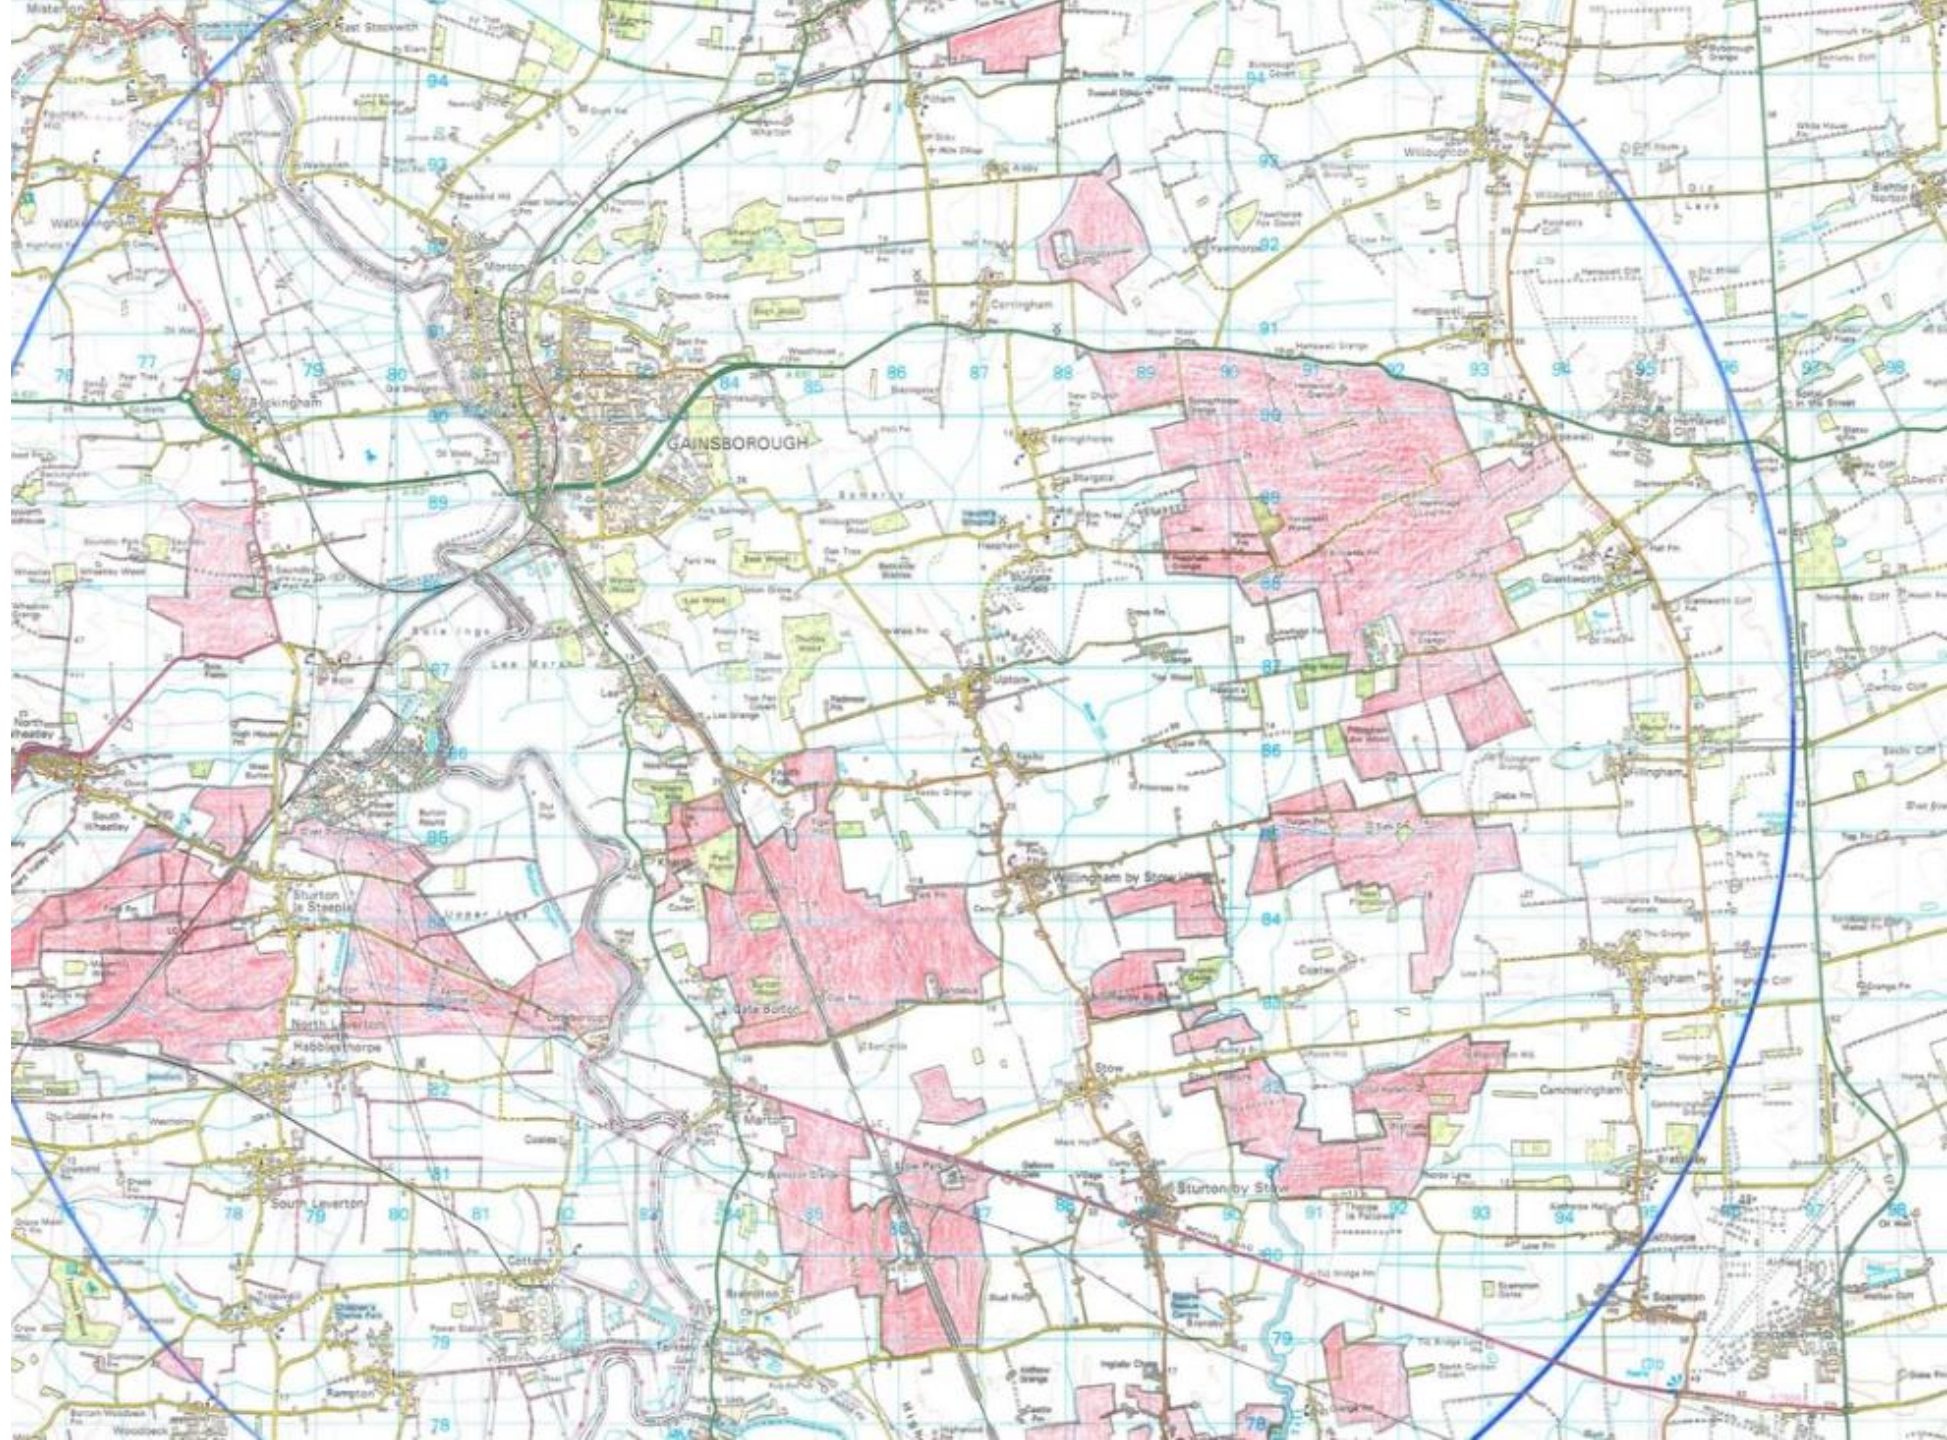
Misterton
East Stockwith
94
93
Walkeringham
Morton
77
76
79
80
Beckingham
GAINSBOROUGH
84
85
86
87
88
89
90
91
92
93
94
95
96
97
98
Corringham
Pilham
Aisby
Willoughton
Blyton
Harpswell
Hemswell Cliff
Springthorpe
Heapham
Upton
Glentworth
Kexby
Lea
Lea Marsh
Bole
North Wheatley
South Wheatley
Sturton le Steeple
North Leverton
Habblesthorpe
South Leverton
Gate Burton
Knaith
Willingham by Stow
Coates
Stow
Marton
Sturton by Stow
Fillingham
Ingham
Cammeringham
Brattleby
Scampton
Saxilby
Cottam
Rampton
Treswell
Brampton
78
79
81
82
83
84